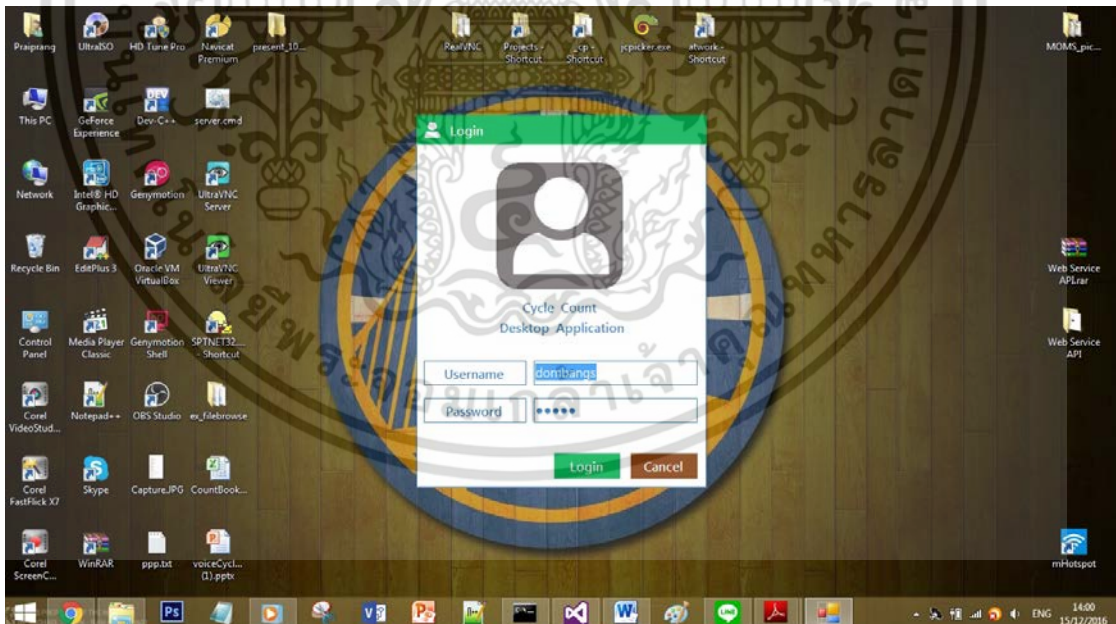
Praiprang
UltraISO
HD Tune Pro
Navicat Premium
present_10...
RealVNC
Projects - Shortcut
_cp - Shortcut
jcpicker.exe
atwork - Shortcut
MOMS_pic...

This PC
GeForce Experience
Dev-C++
server.cmd

Network
Intel® HD Graphic...
Genymotion
UltraVNC Server

Recycle Bin
EditPlus 3
Oracle VM VirtualBox
UltraVNC Viewer

Control Panel
Media Player Classic
Genymotion Shell
SPTNET32... - Shortcut

Corel VideoStud...
Notepad++
OBS Studio
ex_filebrowse

Corel FastFlick X7
Skype
Capture.JPG
CountBook...

Corel ScreenC...
WinRAR
ppp.txt
voiceCycl... (1).pptx

Web Service API.rar
Web Service API
mHotspot

Login

Cycle Count
Desktop Application

Username
dombangs
Password
•••••

Login
Cancel

ENG
14:00
15/12/2016